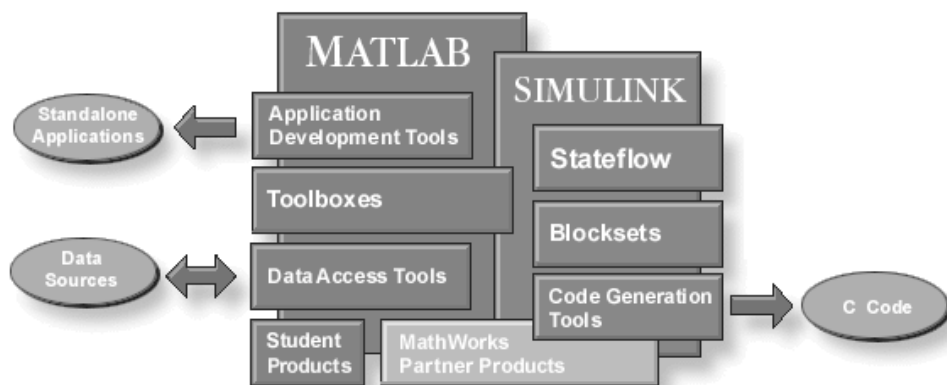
MATLAB

SIMULINK

Standalone Applications

Application Development Tools

Stateflow

Toolboxes

Blocksets

Data Sources

Data Access Tools

Code Generation Tools

C Code

Student Products

MathWorks Partner Products